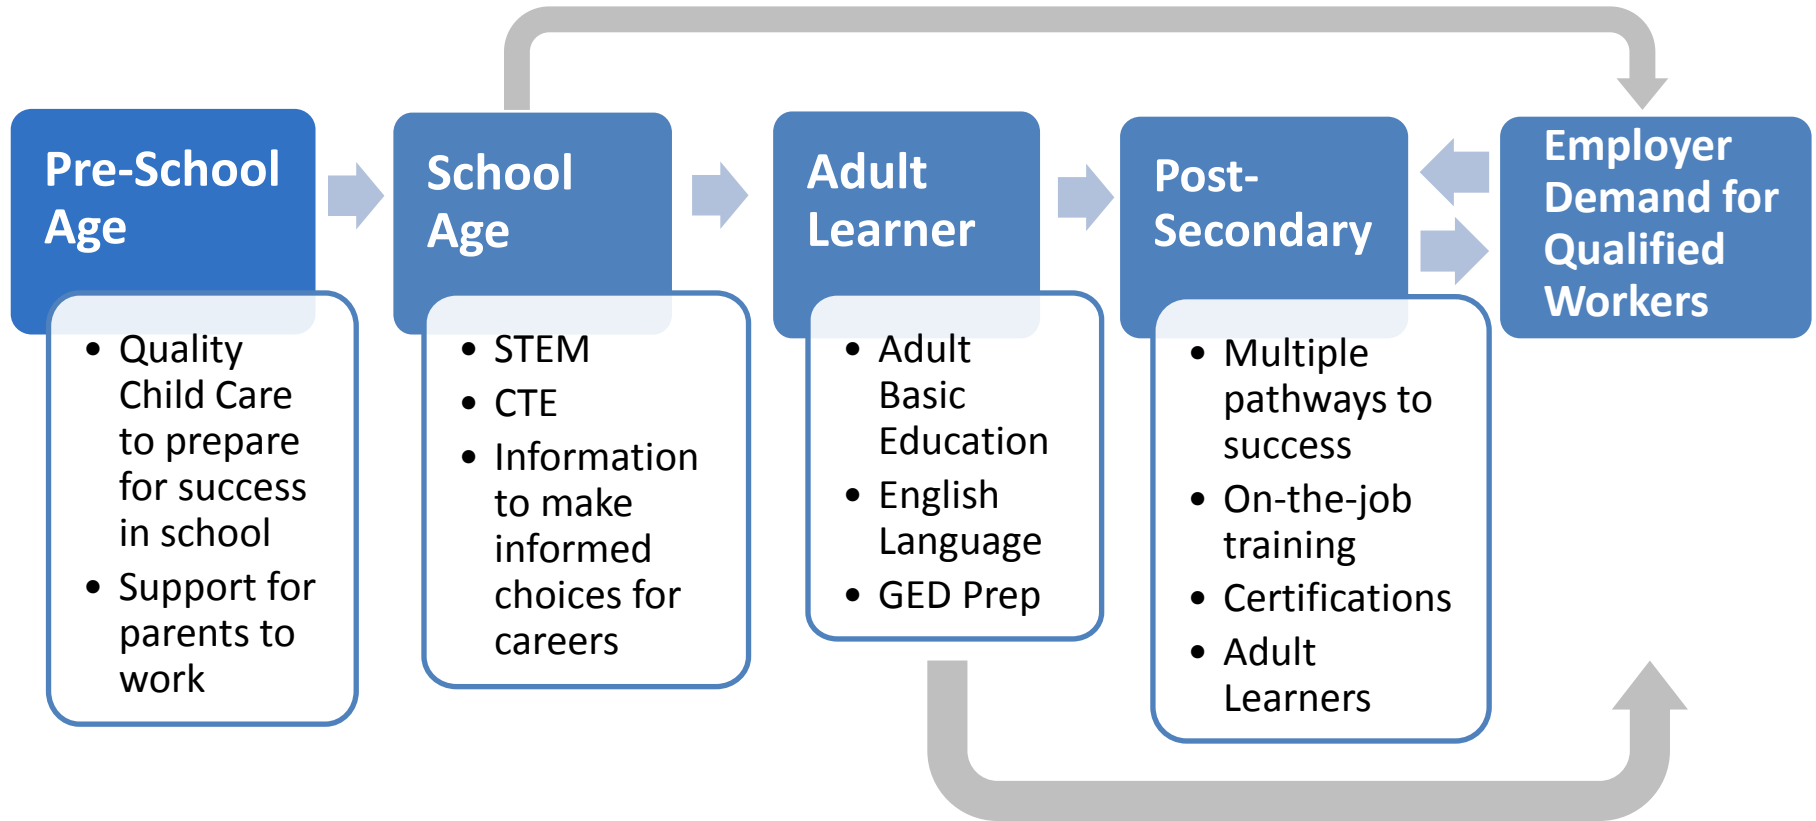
Pre-School Age

- Quality Child Care to prepare for success in school
- Support for parents to work

School Age

- STEM
- CTE
- Information to make informed choices for careers

Adult Learner

- Adult Basic Education
- English Language
- GED Prep

Post-Secondary

- Multiple pathways to success
- On-the-job training
- Certifications
- Adult Learners

Employer Demand for Qualified Workers